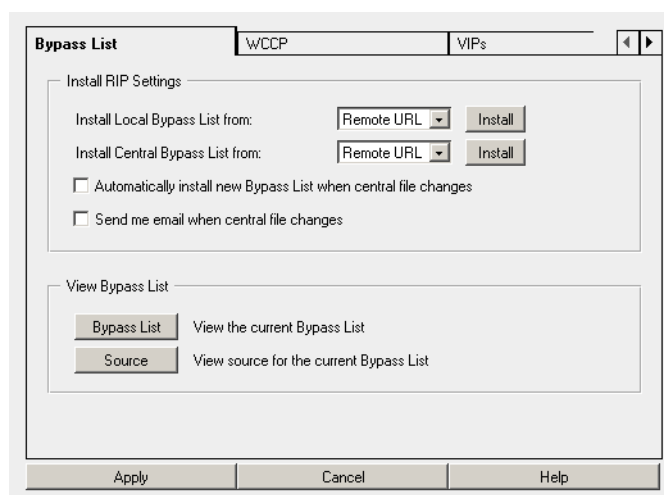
Bypass List | WCCP | VIPs

Install RIP Settings

Install Local Bypass List from: Remote URL Install

Install Central Bypass List from: Remote URL Install

Automatically install new Bypass List when central file changes

Send me email when central file changes

View Bypass List

Bypass List View the current Bypass List

Source View source for the current Bypass List

Apply Cancel Help